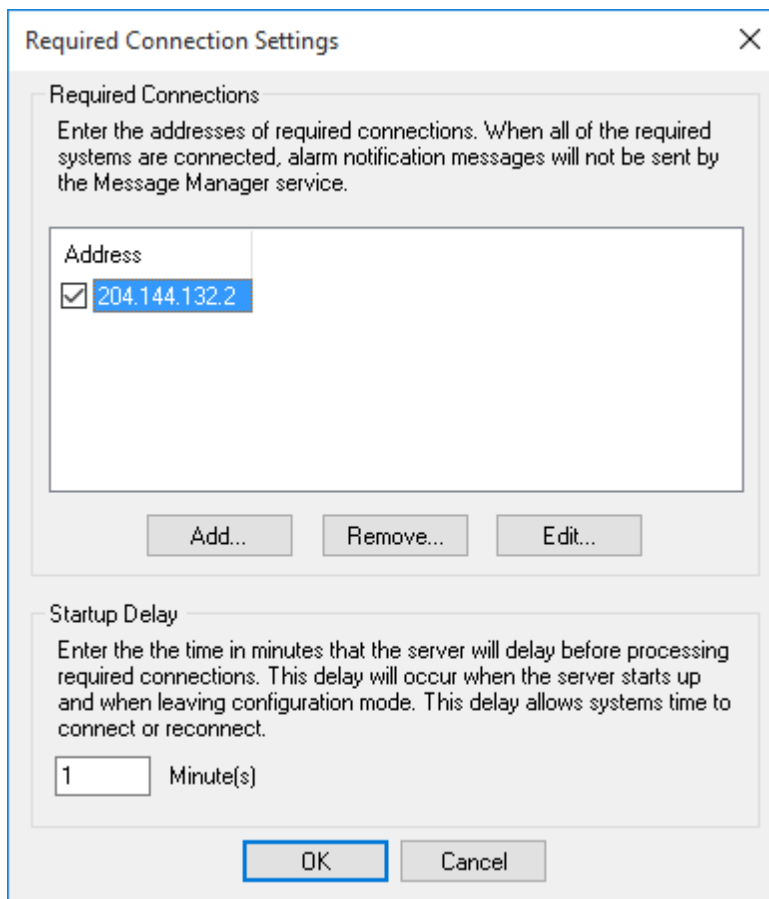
Required Connection Settings

×

Required Connections

Enter the addresses of required connections. When all of the required systems are connected, alarm notification messages will not be sent by the Message Manager service.

Address

☑ 204.144.132.2

Add...

Remove...

Edit...

Startup Delay

Enter the the time in minutes that the server will delay before processing required connections. This delay will occur when the server starts up and when leaving configuration mode. This delay allows systems time to connect or reconnect.

1

Minute(s)

OK

Cancel